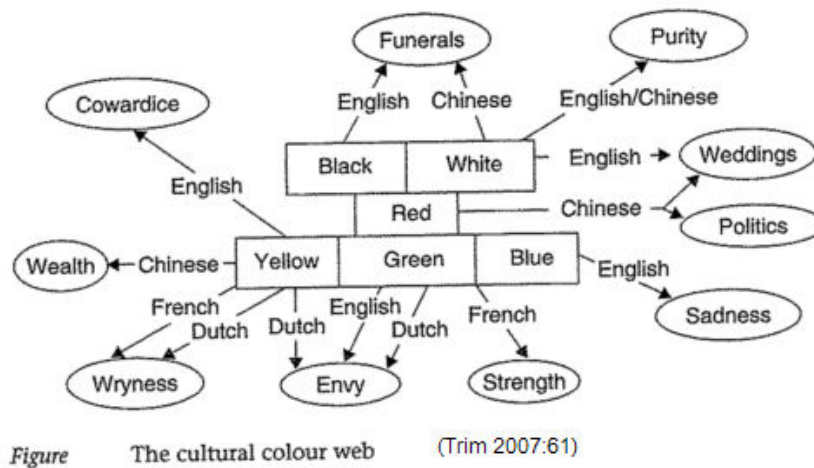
Funerals

Purity

Cowardice

English

Chinese

English/Chinese

Black

White

English

Weddings

English

Red

Chinese

Politics

Wealth

Chinese

Yellow

Green

Blue

English

French

Dutch

Dutch

English

Dutch

French

Sadness

Wryness

Envy

Strength

Figure The cultural colour web (Trim 2007:61)